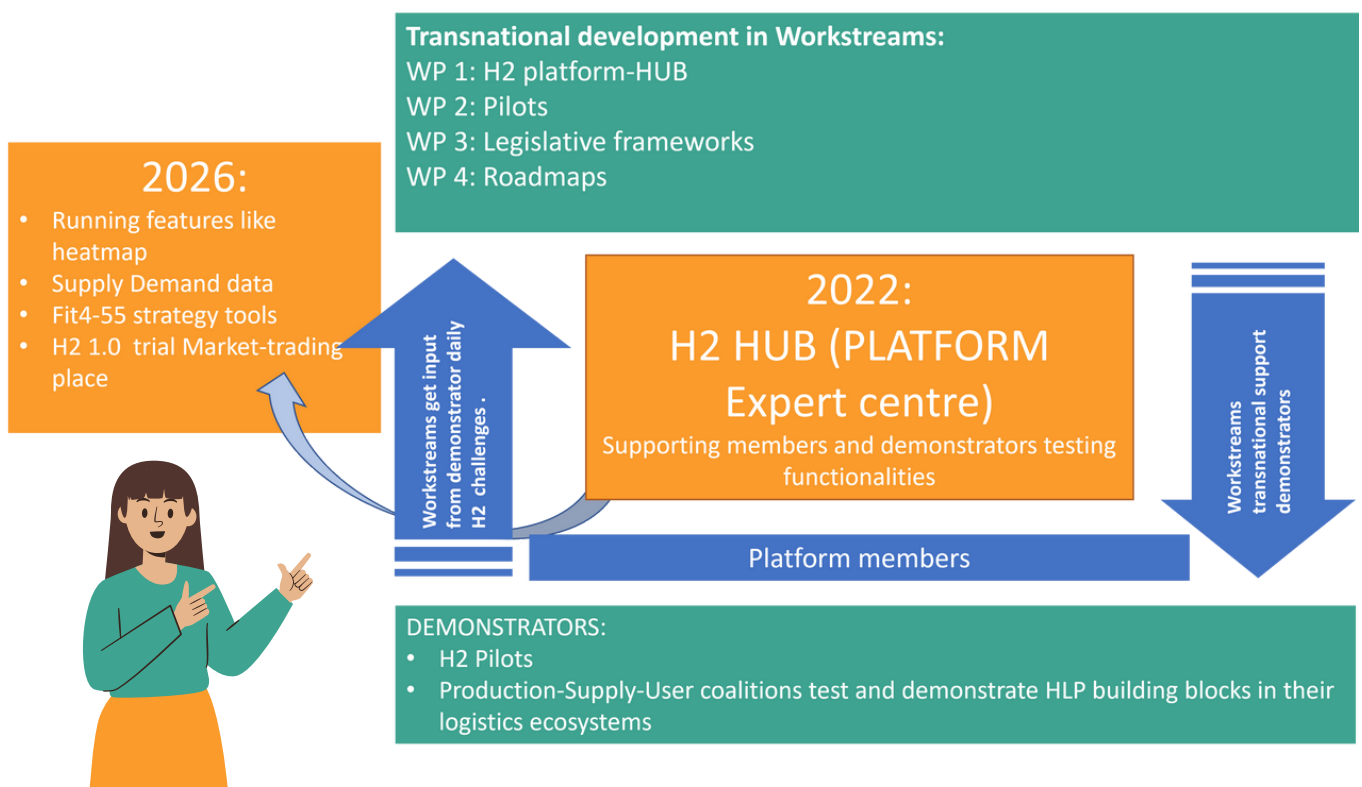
**Transnational development in Workstreams:**
WP 1: H2 platform-HUB
WP 2: Pilots
WP 3: Legislative frameworks
WP 4: Roadmaps

2026:
- Running features like heatmap
- Supply Demand data
- Fit4-55 strategy tools
- H2 1.0 trial Market-trading place

Workstreams get input from demonstrator daily H2 challenges .

2022:
H2 HUB (PLATFORM Expert centre)
Supporting members and demonstrators testing functionalities

Workstreams transnational support demonstrators

Platform members

DEMONSTRATORS:
- H2 Pilots
- Production-Supply-User coalitions test and demonstrate HLP building blocks in their logistics ecosystems